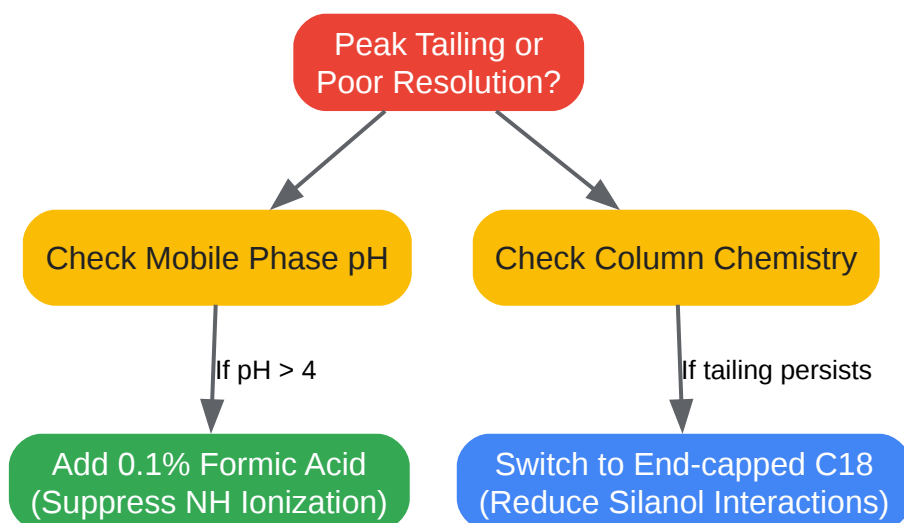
Peak Tailing or Poor Resolution?

Check Mobile Phase pH

Check Column Chemistry

If pH > 4

If tailing persists

Add 0.1% Formic Acid (Suppress NH Ionization)

Switch to End-capped C18 (Reduce Silanol Interactions)